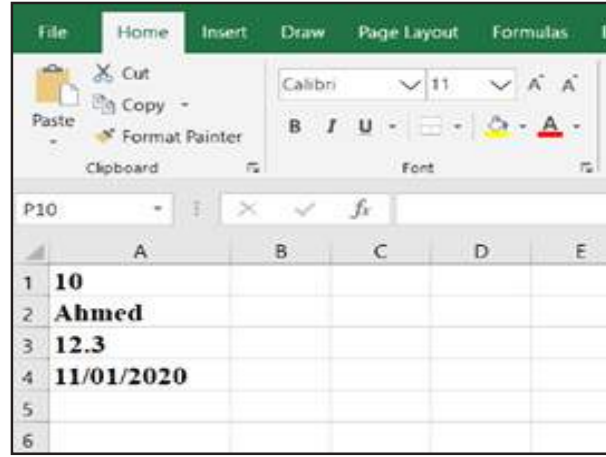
File Home Insert Draw Page Layout Formulas

Cut
Copy
Paste
Format Painter
Clipboard

Calibri 11
B I U
A
Font

P10
$f_x$

| | A | B | C | D | E |
|---|---|---|---|---|---|
| 1 | 10 | | | | |
| 2 | Ahmed | | | | |
| 3 | 12.3 | | | | |
| 4 | 11/01/2020 | | | | |
| 5 | | | | | |
| 6 | | | | | |